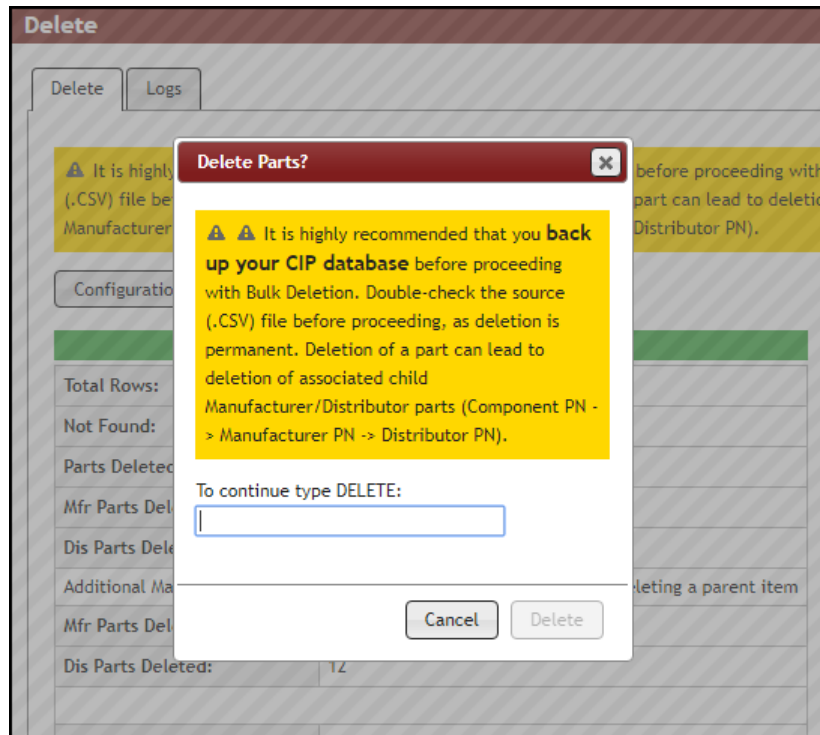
Delete

Delete | Logs

It is highly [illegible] before proceeding with (.CSV) file be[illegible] part can lead to deletio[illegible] Manufacturer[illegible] Distributor PN).

Configuratio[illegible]

Total Rows:
Not Found:
Parts Delete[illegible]
Mfr Parts Del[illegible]
Dis Parts Dele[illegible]
Additional Ma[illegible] leting a parent item
Mfr Parts Del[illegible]
Dis Parts Deleted: 12

Delete Parts?

It is highly recommended that you **back up your CIP database** before proceeding with Bulk Deletion. Double-check the source (.CSV) file before proceeding, as deletion is permanent. Deletion of a part can lead to deletion of associated child Manufacturer/Distributor parts (Component PN -> Manufacturer PN -> Distributor PN).

To continue type DELETE:

Cancel | Delete